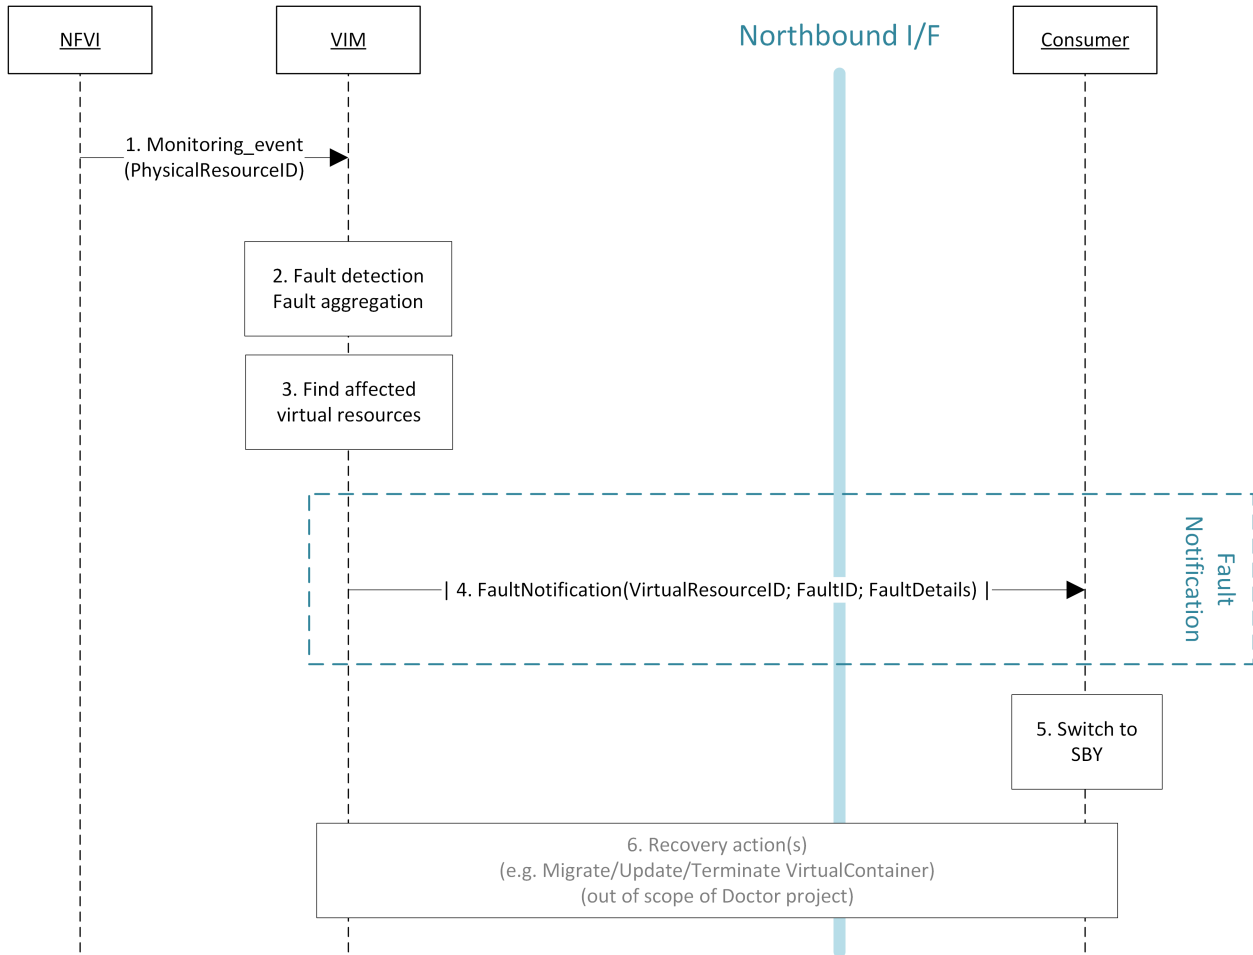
NFVI

VIM

Northbound I/F

Consumer

1. Monitoring_event (PhysicalResourceID)

2. Fault detection Fault aggregation

3. Find affected virtual resources

4. FaultNotification(VirtualResourceID; FaultID; FaultDetails)

Fault Notification

5. Switch to SBY

6. Recovery action(s)
(e.g. Migrate/Update/Terminate VirtualContainer)
(out of scope of Doctor project)